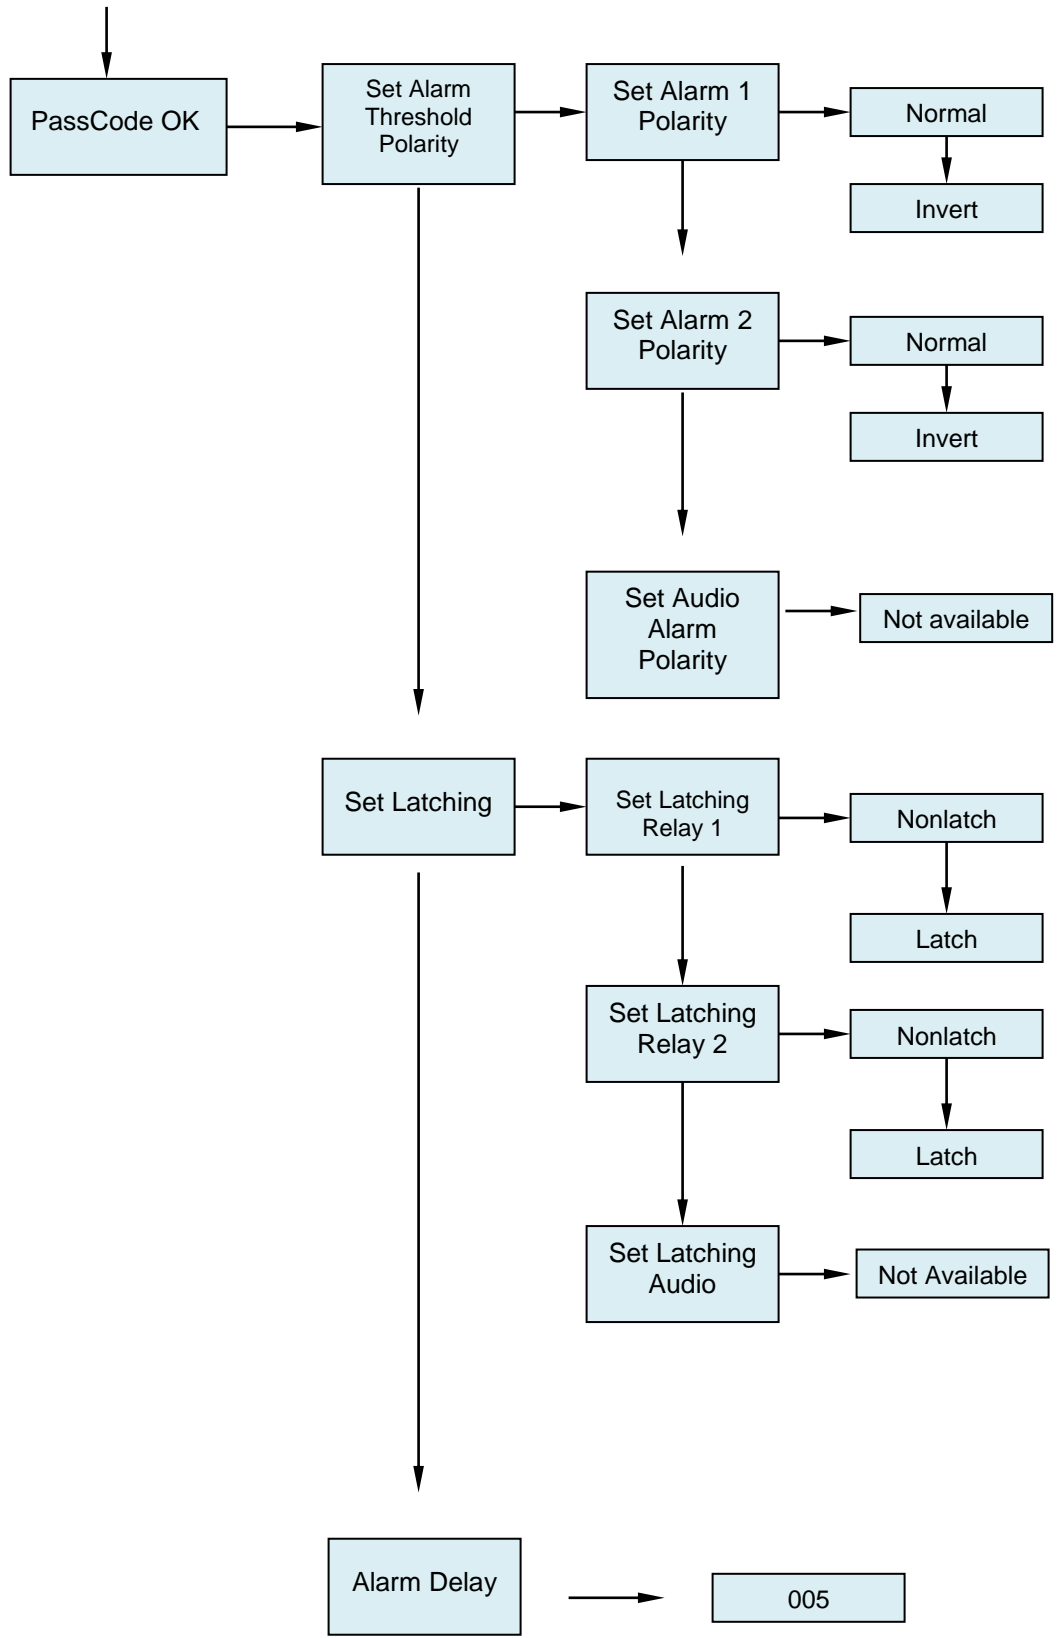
PassCode OK

Set Alarm Threshold Polarity

Set Alarm 1 Polarity

Normal

Invert

Set Alarm 2 Polarity

Normal

Invert

Set Audio Alarm Polarity

Not available

Set Latching

Set Latching Relay 1

Nonlatch

Latch

Set Latching Relay 2

Nonlatch

Latch

Set Latching Audio

Not Available

Alarm Delay

005